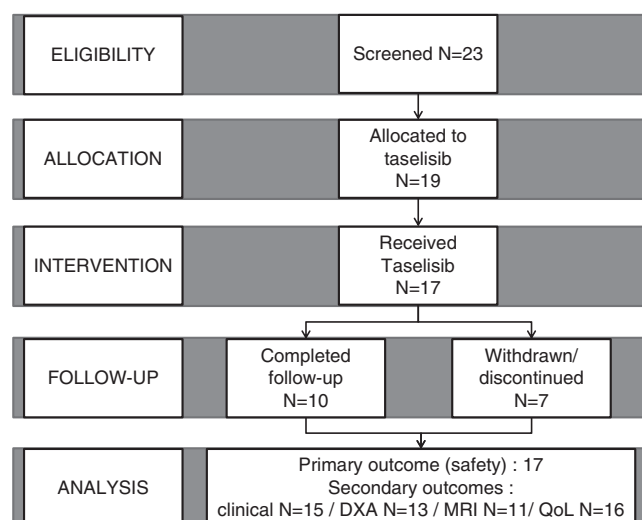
ELIGIBILITY

Screened N=23

ALLOCATION

Allocated to taselisib N=19

INTERVENTION

Received Taselisib N=17

FOLLOW-UP

Completed follow-up N=10

Withdrawn/ discontinued N=7

ANALYSIS

Primary outcome (safety) : 17
Secondary outcomes :
clinical N=15 / DXA N=13 / MRI N=11/ QoL N=16